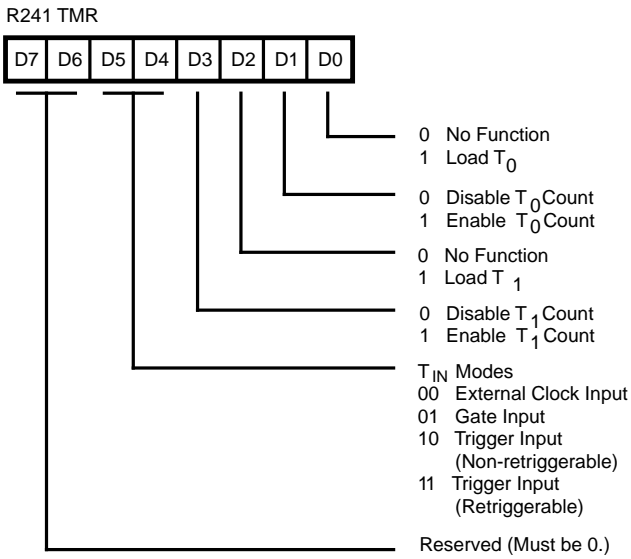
R241 TMR

| D7 | D6 | D5 | D4 | D3 | D2 | D1 | D0 |
|---|---|---|---|---|---|---|---|

0 No Function
1 Load $T_0$

0 Disable $T_0$ Count
1 Enable $T_0$ Count

0 No Function
1 Load $T_1$

0 Disable $T_1$ Count
1 Enable $T_1$ Count

$T_{IN}$ Modes
00 External Clock Input
01 Gate Input
10 Trigger Input (Non-retriggerable)
11 Trigger Input (Retriggerable)

Reserved (Must be 0.)